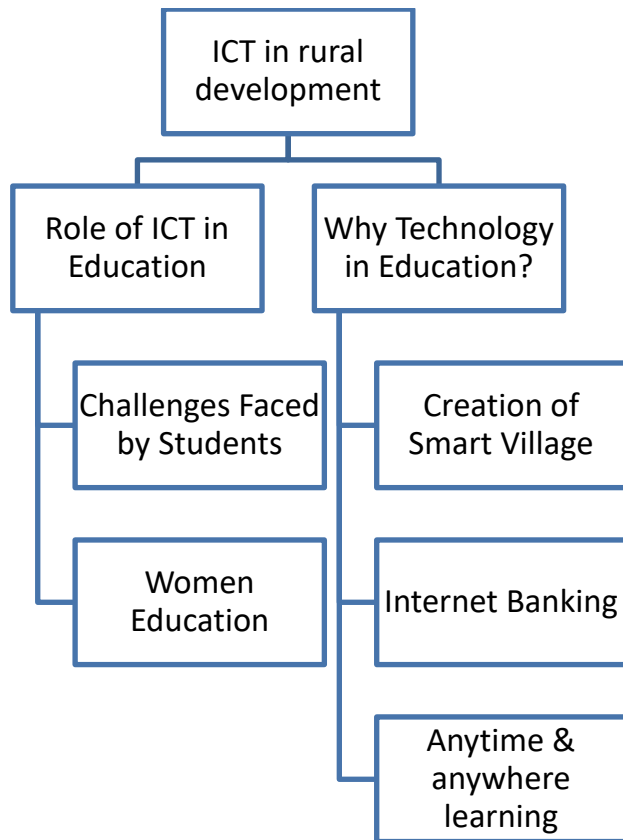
ICT in rural development

Role of ICT in Education

Challenges Faced by Students

Women Education

Why Technology in Education?

Creation of Smart Village

Internet Banking

Anytime & anywhere learning